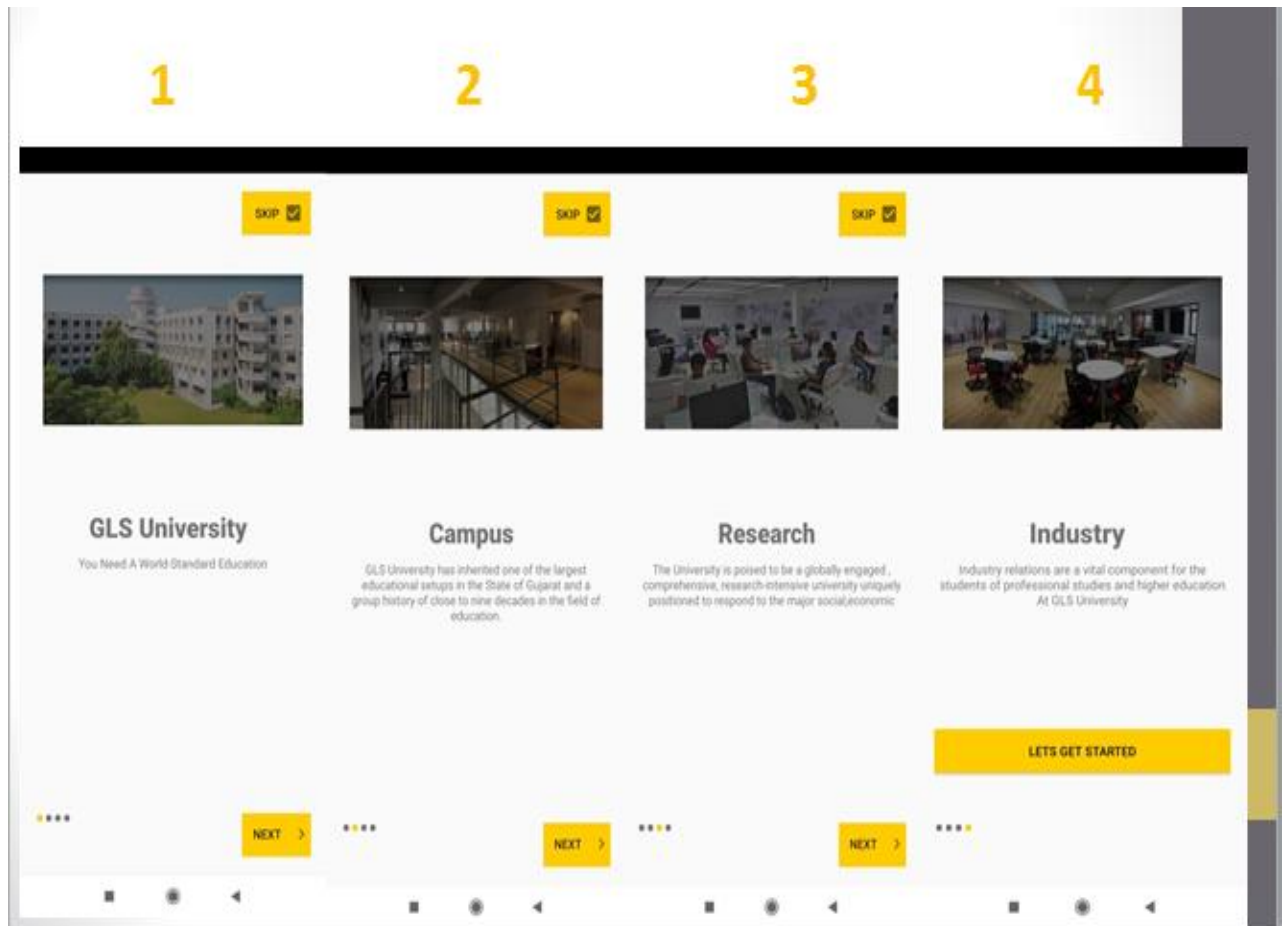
1

SKIP

GLS University

You Need A World Standard Education

NEXT >

2

SKIP

Campus

GLS University has inherited one of the largest educational setups in the State of Gujarat and a group history of close to nine decades in the field of education.

NEXT >

3

SKIP

Research

The University is poised to be a globally engaged , comprehensive, research-intensive university uniquely positioned to respond to the major social,economic

NEXT >

4

Industry

Industry relations are a vital component for the students of professional studies and higher education At GLS University

LETS GET STARTED